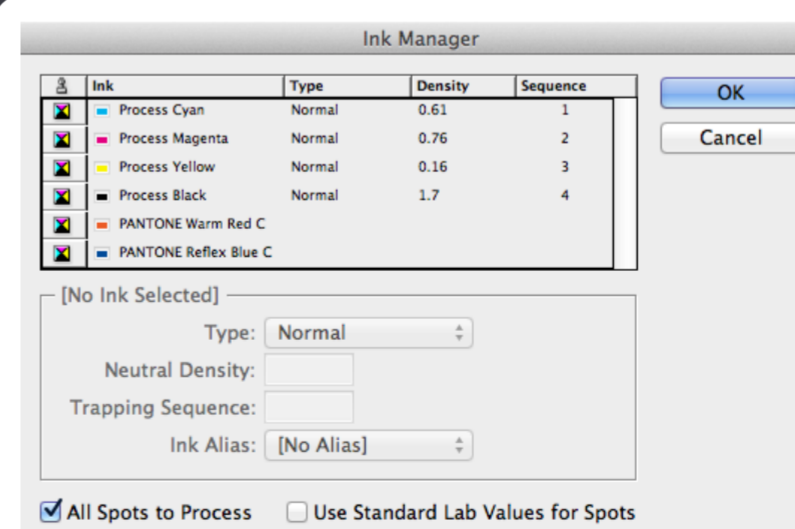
Ink Manager

| | Ink | Type | Density | Sequence |
|---|---|---|---|---|
| | Process Cyan | Normal | 0.61 | 1 |
| | Process Magenta | Normal | 0.76 | 2 |
| | Process Yellow | Normal | 0.16 | 3 |
| | Process Black | Normal | 1.7 | 4 |
| | PANTONE Warm Red C | | | |
| | PANTONE Reflex Blue C | | | |

OK

Cancel

[No Ink Selected]

Type: Normal

Neutral Density:

Trapping Sequence:

Ink Alias: [No Alias]

All Spots to Process

Use Standard Lab Values for Spots